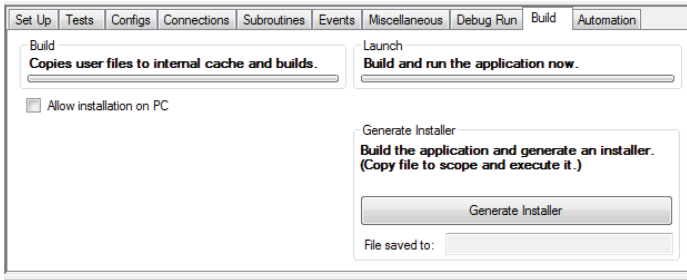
Set Up | Tests | Configs | Connections | Subroutines | Events | Miscellaneous | Debug Run | Build | Automation

Build
Copies user files to internal cache and builds.

Launch
Build and run the application now.

Allow installation on PC

Generate Installer
Build the application and generate an installer. (Copy file to scope and execute it.)

Generate Installer

File saved to: